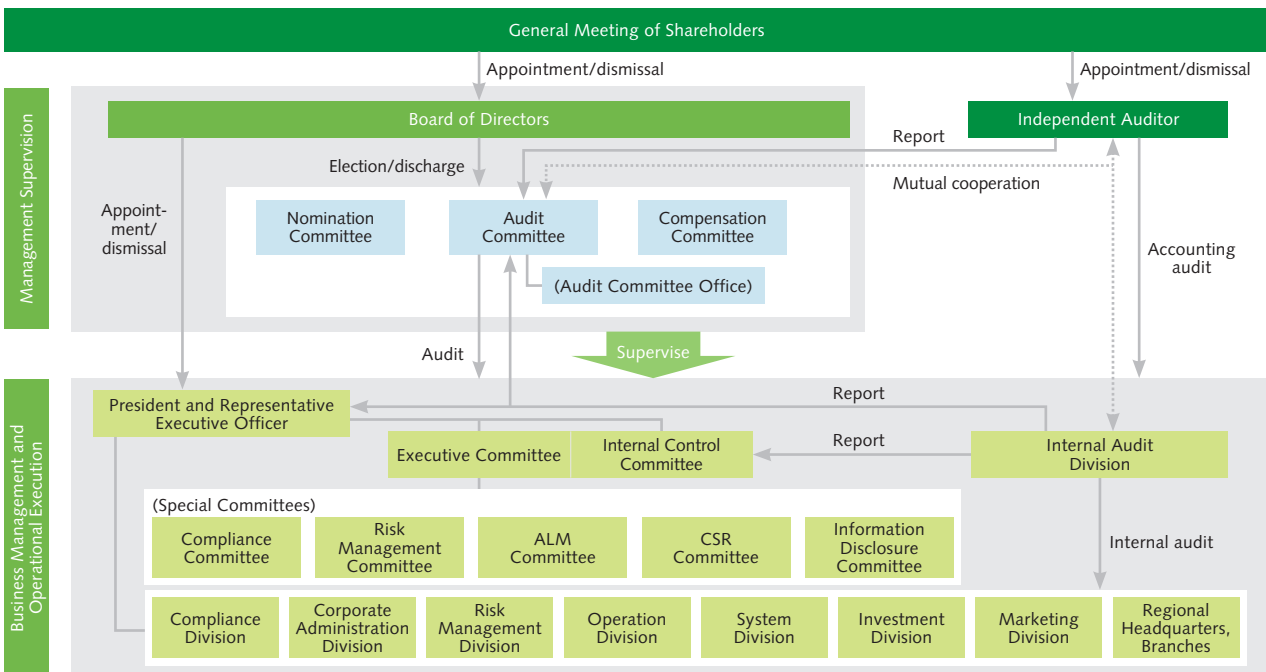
General Meeting of Shareholders

Appointment/dismissal

Appointment/dismissal

Management Supervision

Board of Directors

Independent Auditor

Report

Election/discharge

Mutual cooperation

Appointment/dismissal

Nomination Committee

Audit Committee

Compensation Committee

Accounting audit

(Audit Committee Office)

Audit

Supervise

Business Management and Operational Execution

President and Representative Executive Officer

Report

Executive Committee

Internal Control Committee

Report

Internal Audit Division

(Special Committees)

Internal audit

Compliance Committee

Risk Management Committee

ALM Committee

CSR Committee

Information Disclosure Committee

Compliance Division

Corporate Administration Division

Risk Management Division

Operation Division

System Division

Investment Division

Marketing Division

Regional Headquarters, Branches